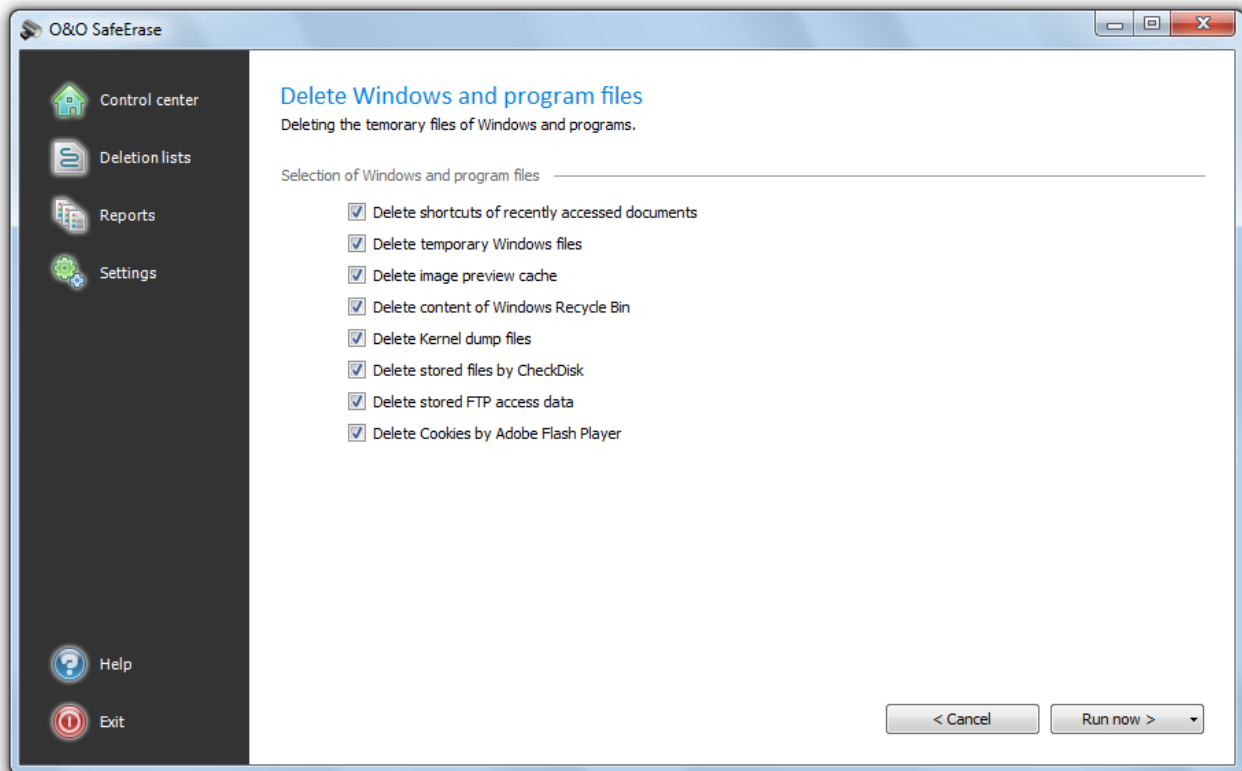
O&O SafeErase

Control center
Deletion lists
Reports
Settings

Delete Windows and program files
Deleting the temorary files of Windows and programs.

Selection of Windows and program files

Delete shortcuts of recently accessed documents
Delete temporary Windows files
Delete image preview cache
Delete content of Windows Recycle Bin
Delete Kernel dump files
Delete stored files by CheckDisk
Delete stored FTP access data
Delete Cookies by Adobe Flash Player

Help
Exit

< Cancel
Run now >